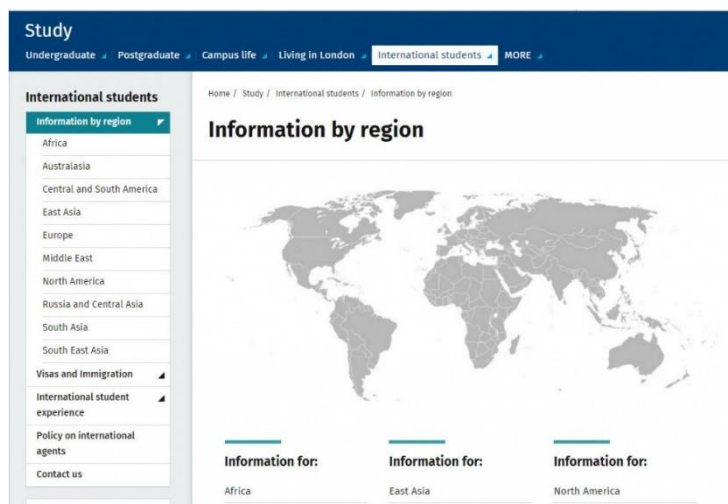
Study

Undergraduate Postgraduate Campus life Living in London International students MORE

International students

Information by region

Africa

Australasia

Central and South America

East Asia

Europe

Middle East

North America

Russia and Central Asia

South Asia

South East Asia

Visas and Immigration

International student experience

Policy on international agents

Contact us

Home / Study / International students / Information by region

Information by region

Information for:

Africa

Information for:

East Asia

Information for:

North America